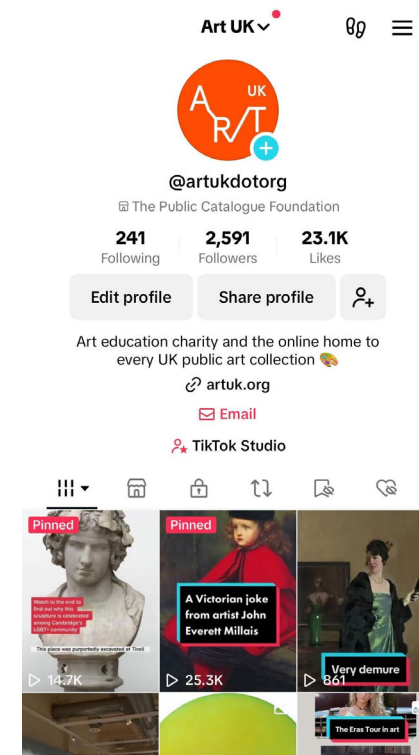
Art UK

ART UK

@artukdotorg

The Public Catalogue Foundation

241
Following

2,591
Followers

23.1K
Likes

Edit profile

Share profile

Art education charity and the online home to every UK public art collection 🎨

artuk.org

Email

TikTok Studio

Pinned

Watch to the end to find out why this sculpture is celebrated among Cambridge's LGBT+ community

This piece was purportedly excavated at Tivoli

14.7K

Pinned

A Victorian joke from artist John Everett Millais

25.3K

Very demure

861

The Eras Tour in art